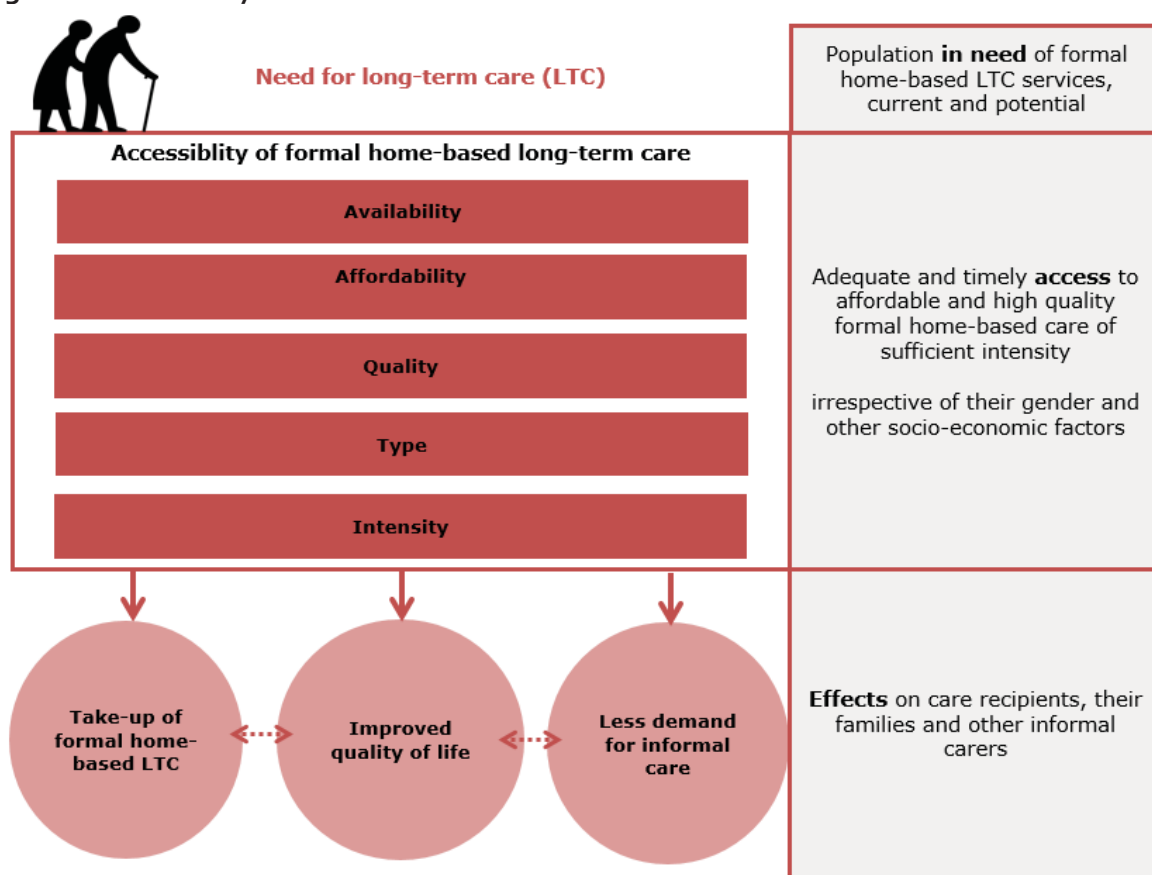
Need for long-term care (LTC)

Population **in need** of formal home-based LTC services, current and potential

Accessiblity of formal home-based long-term care

Availability

Affordability

Quality

Type

Intensity

Adequate and timely **access** to affordable and high quality formal home-based care of sufficient intensity

irrespective of their gender and other socio-economic factors

Take-up of formal home-based LTC

Improved quality of life

Less demand for informal care

**Effects** on care recipients, their families and other informal carers